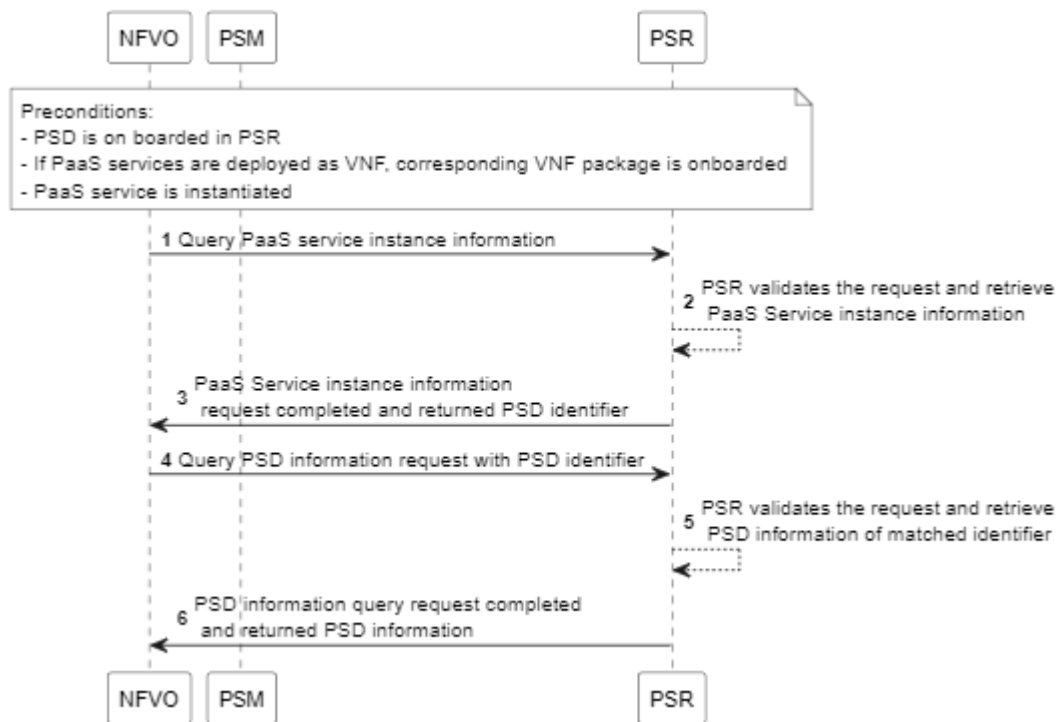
NFVO PSM PSR

Preconditions:
- PSD is on boarded in PSR
- If PaaS services are deployed as VNF, corresponding VNF package is onboarded
- PaaS service is instantiated

1 Query PaaS service instance information

2 PSR validates the request and retrieve PaaS Service instance information

3 PaaS Service instance information request completed and returned PSD identifier

4 Query PSD information request with PSD identifier

5 PSR validates the request and retrieve PSD information of matched identifier

6 PSD information query request completed and returned PSD information

NFVO PSM PSR